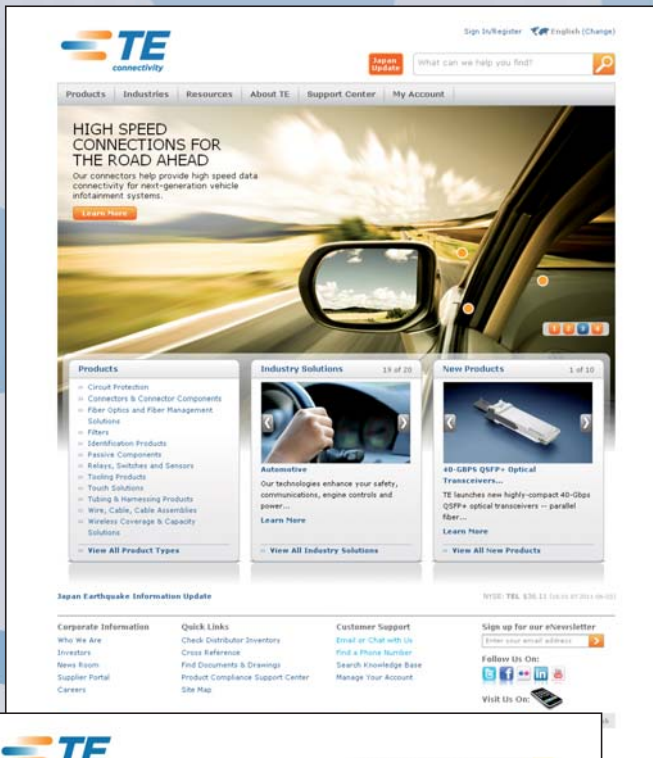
Sign In/Register English (Change)

TE connectivity

Japan Update

What can we help you find?

Products | Industries | Resources | About TE | Support Center | My Account

HIGH SPEED CONNECTIONS FOR THE ROAD AHEAD

Our connectors help provide high speed data connectivity for next-generation vehicle infotainment systems.

Learn More

Products

Circuit Protection
Connectors & Connector Components
Fiber Optics and Fiber Management Solutions
Filters
Identification Products
Passive Components
Relays, Switches and Sensors
Tooling Products
Touch Solutions
Tubing & Harnessing Products
Wire, Cable, Cable Assemblies
Wireless Coverage & Capacity Solutions

View All Product Types

Industry Solutions 19 of 20

Automotive

Our technologies enhance your safety, communications, engine controls and power...

Learn More

View All Industry Solutions

New Products 1 of 10

40-GBPS QSFP+ Optical Transceivers...

TE launches new highly-compact 40-Gbps QSFP+ optical transceivers -- parallel fiber...

Learn More

View All New Products

Japan Earthquake Information Update

NYSE: TEL $36.11 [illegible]

Corporate Information
Who We Are
Investors
News Room
Supplier Portal
Careers

Quick Links
Check Distributor Inventory
Cross Reference
Find Documents & Drawings
Product Compliance Support Center
Site Map

Customer Support
Email or Chat with Us
Find a Phone Number
Search Knowledge Base
Manage Your Account

Sign up for our eNewsletter
Enter your email address

Follow Us On:

Visit Us On:

TE